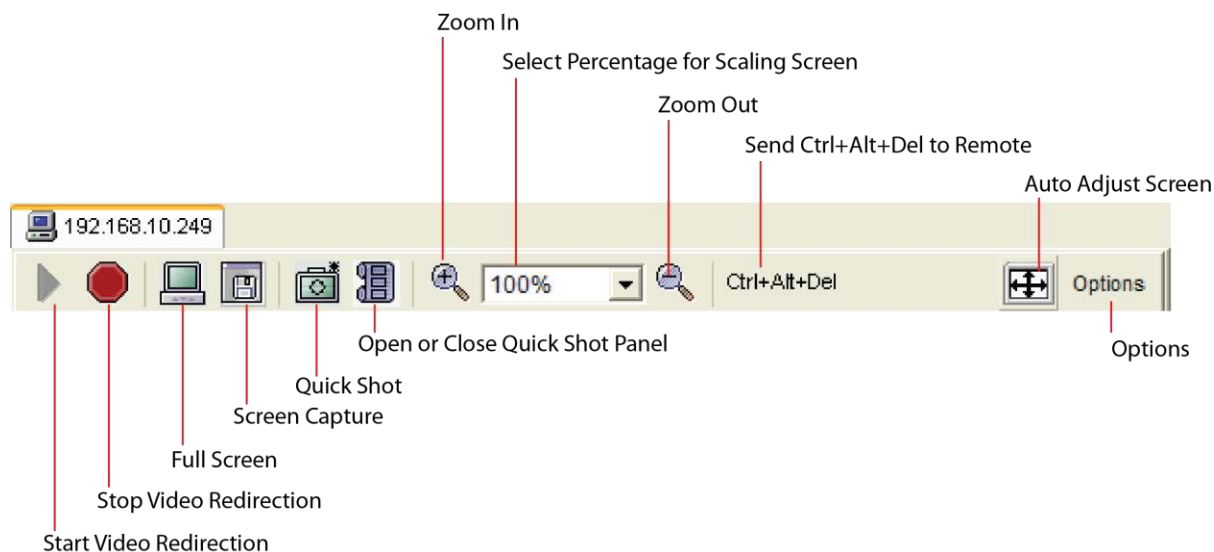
Zoom In

Select Percentage for Scaling Screen

Zoom Out

Send Ctrl+Alt+Del to Remote

Auto Adjust Screen

192.168.10.249

100%

Ctrl+Alt+Del

Options

Open or Close Quick Shot Panel

Options

Quick Shot

Screen Capture

Full Screen

Stop Video Redirection

Start Video Redirection